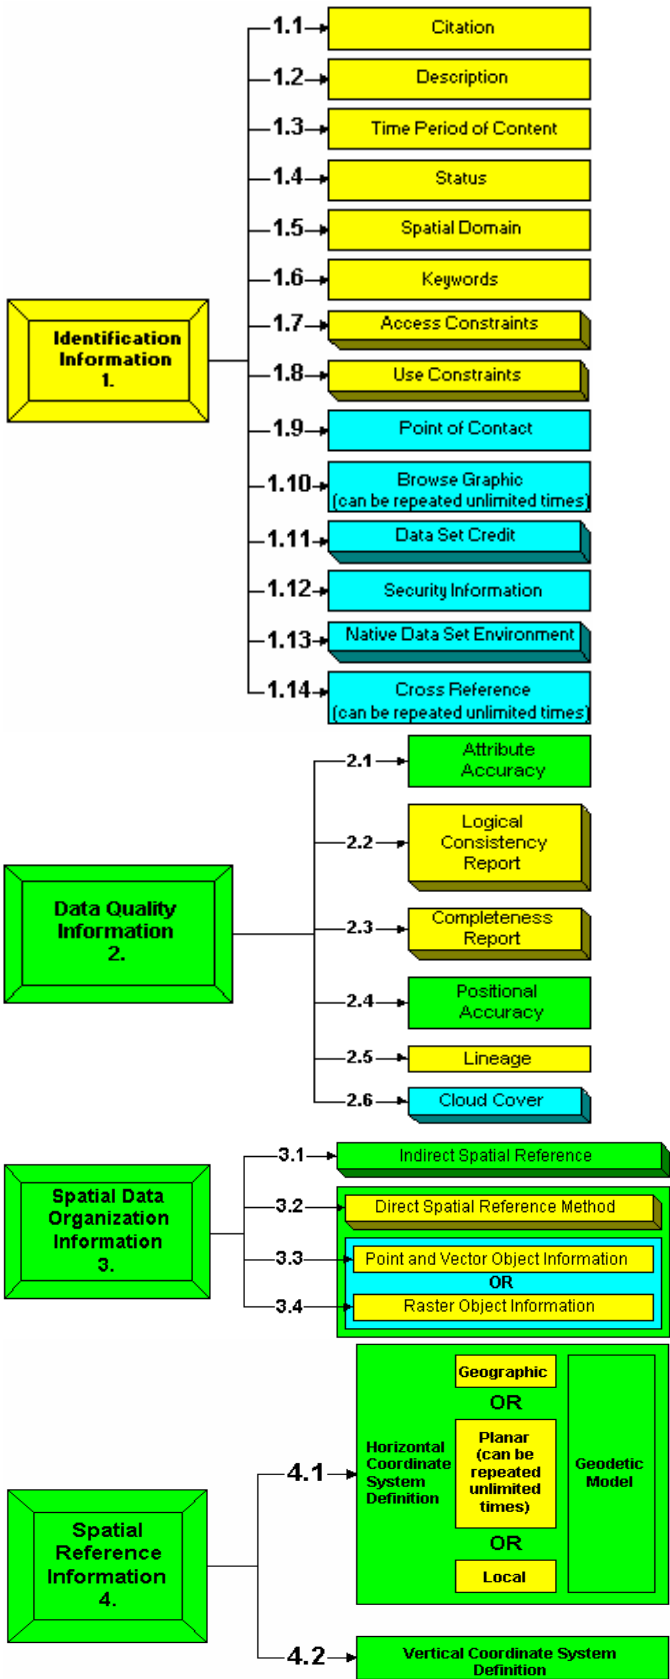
Identification Information
1.

1.1 Citation
1.2 Description
1.3 Time Period of Content
1.4 Status
1.5 Spatial Domain
1.6 Keywords
1.7 Access Constraints
1.8 Use Constraints
1.9 Point of Contact
1.10 Browse Graphic (can be repeated unlimited times)
1.11 Data Set Credit
1.12 Security Information
1.13 Native Data Set Environment
1.14 Cross Reference (can be repeated unlimited times)

Data Quality Information
2.

2.1 Attribute Accuracy
2.2 Logical Consistency Report
2.3 Completeness Report
2.4 Positional Accuracy
2.5 Lineage
2.6 Cloud Cover

Spatial Data Organization Information
3.

3.1 Indirect Spatial Reference
3.2 Direct Spatial Reference Method
3.3 Point and Vector Object Information
OR
3.4 Raster Object Information

Spatial Reference Information
4.

4.1 Horizontal Coordinate System Definition
Geographic
OR
Planar (can be repeated unlimited times)
OR
Local
Geodetic Model

4.2 Vertical Coordinate System Definition